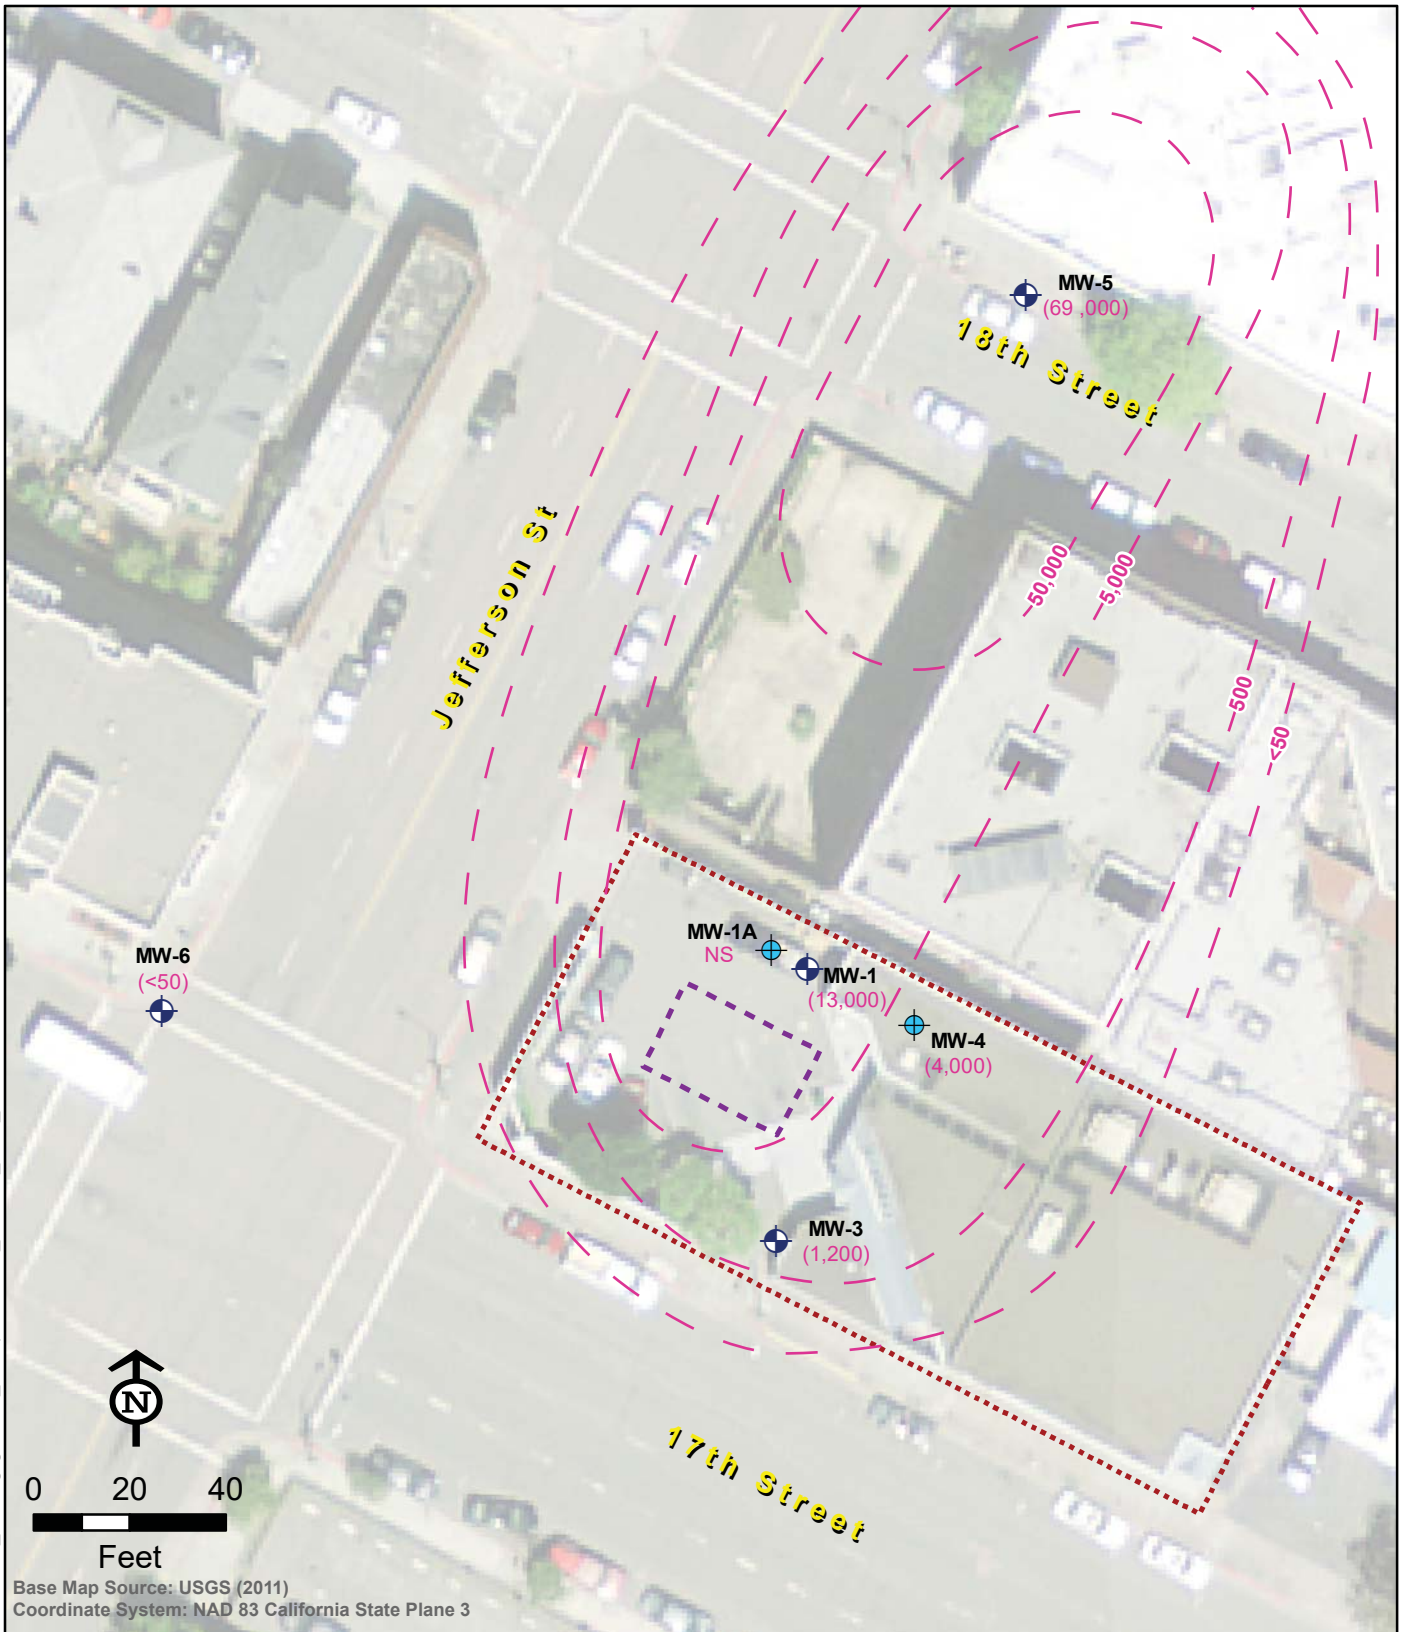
MW-5
(69 ,000)

18th Street

Jefferson St

50,000
5,000
500
<50

MW-1A
NS

MW-1
(13,000)

MW-4
(4,000)

MW-6
(<50)

MW-3
(1,200)

N

0 20 40
Feet

17th Street

Base Map Source: USGS (2011)
Coordinate System: NAD 83 California State Plane 3